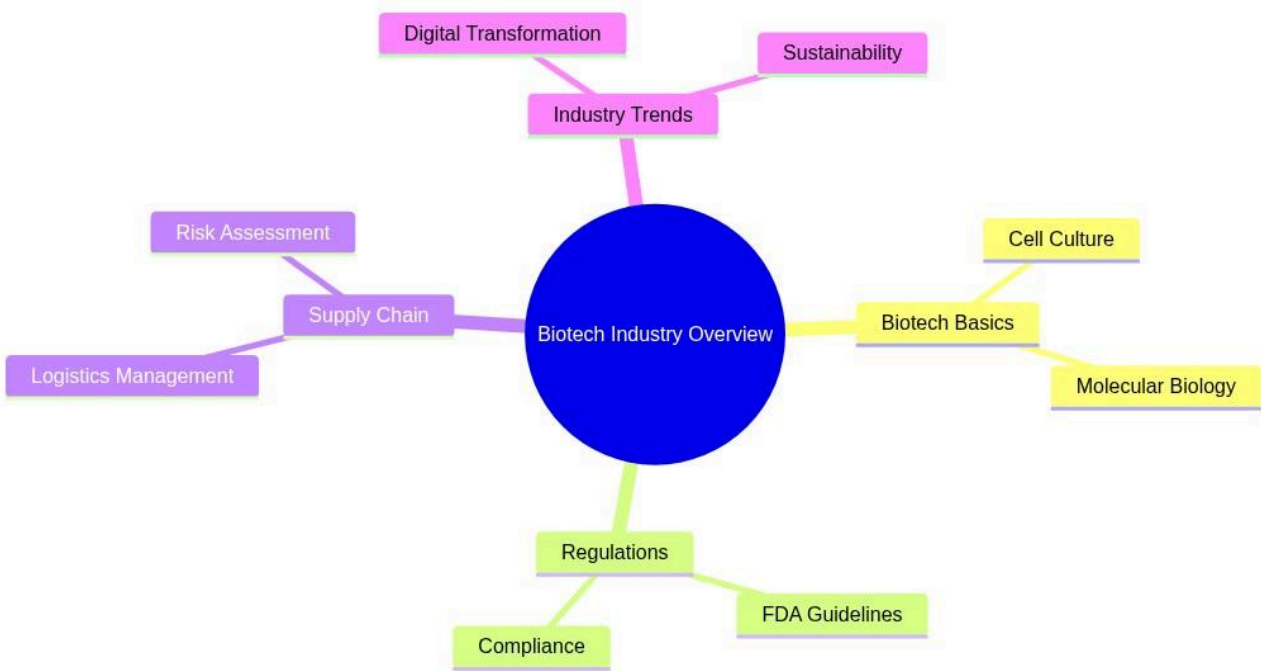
Digital Transformation
Sustainability
Industry Trends
Risk Assessment
Supply Chain
Logistics Management
Biotech Industry Overview
Cell Culture
Biotech Basics
Molecular Biology
Regulations
Compliance
FDA Guidelines